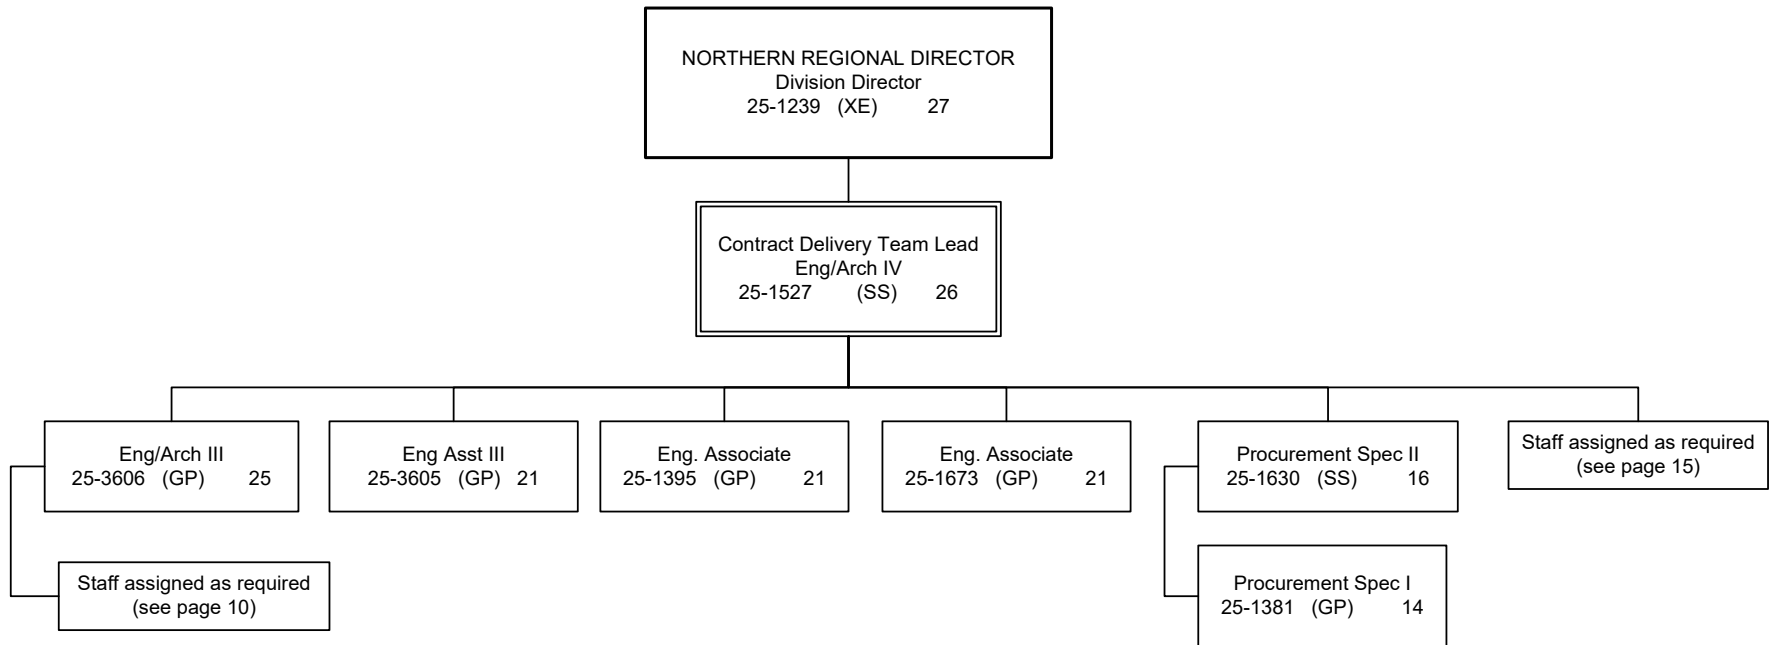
NORTHERN REGIONAL DIRECTOR
Division Director
25-1239 (XE) 27

Contract Delivery Team Lead
Eng/Arch IV
25-1527 (SS) 26

Eng/Arch III
25-3606 (GP) 25

Staff assigned as required
(see page 10)

Eng Asst III
25-3605 (GP) 21

Eng. Associate
25-1395 (GP) 21

Eng. Associate
25-1673 (GP) 21

Procurement Spec II
25-1630 (SS) 16

Procurement Spec I
25-1381 (GP) 14

Staff assigned as required
(see page 15)